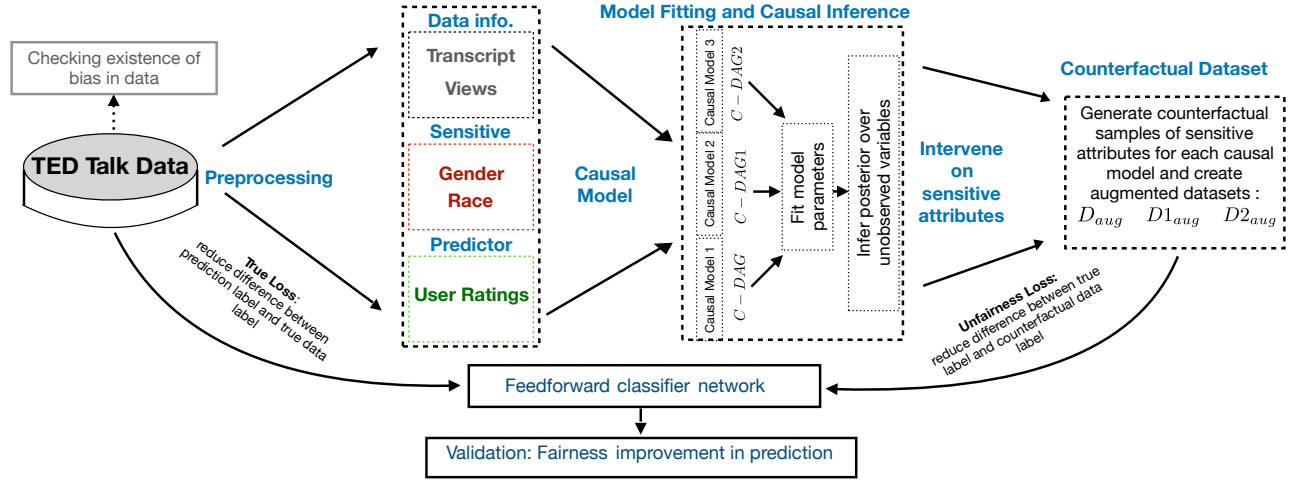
Checking existence of bias in data

TED Talk Data

Preprocessing

True Loss: reduce difference between prediction label and true data label

Data info.

Transcript

Views

Sensitive

Gender

Race

Predictor

User Ratings

Causal Model

Model Fitting and Causal Inference

Causal Model 3 $C-DAG2$

Causal Model 2 $C-DAG1$

Causal Model 1 $C-DAG$

Fit model parameters

Infer posterior over unobserved variables

Intervene on sensitive attributes

Counterfactual Dataset

Generate counterfactual samples of sensitive attributes for each causal model and create augmented datasets : $D_{aug}$ $D1_{aug}$ $D2_{aug}$

Unfairness Loss: reduce difference between true label and counterfactual data label

Feedforward classifier network

Validation: Fairness improvement in prediction